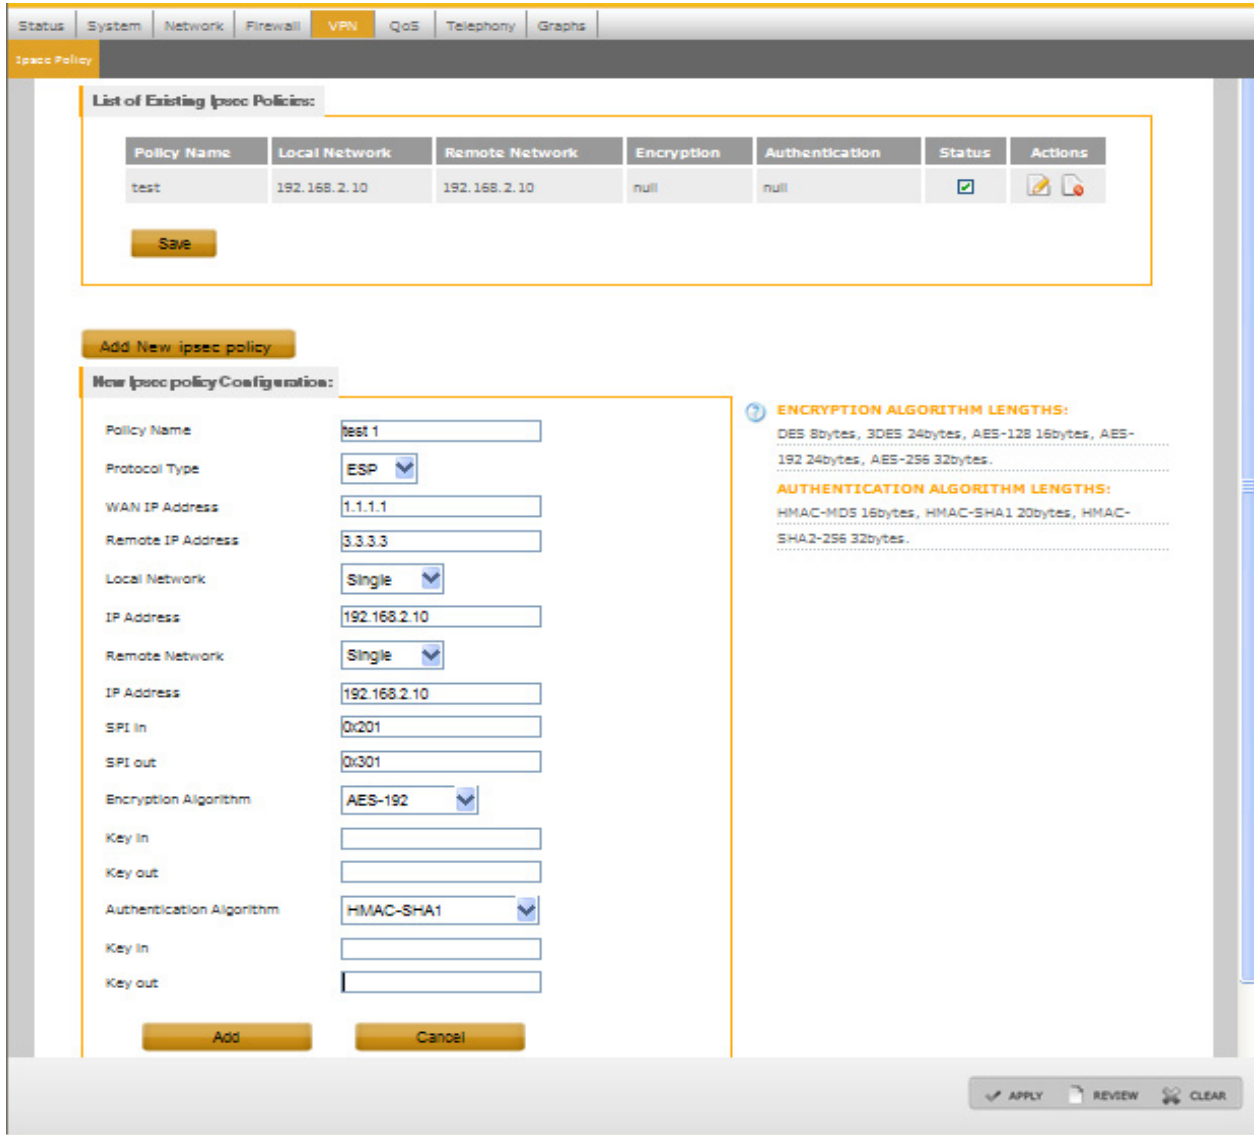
Status | System | Network | Firewall | VPN | QoS | Telephony | Graphs

Ipsec Policy

List of Existing Ipsec Policies:

| Policy Name | Local Network | Remote Network | Encryption | Authentication | Status | Actions |
|---|---|---|---|---|---|---|
| test | 192.168.2.10 | 192.168.2.10 | null | null | | |

Save

Add New ipsec policy

New Ipsec policy Configuration:

Policy Name test 1
Protocol Type ESP
WAN IP Address 1.1.1.1
Remote IP Address 3.3.3.3
Local Network Single
IP Address 192.168.2.10
Remote Network Single
IP Address 192.168.2.10
SPI in 0x201
SPI out 0x301
Encryption Algorithm AES-192
Key in
Key out
Authentication Algorithm HMAC-SHA1
Key in
Key out

Add Cancel

ENCRYPTION ALGORITHM LENGTHS:
DES 8bytes, 3DES 24bytes, AES-128 16bytes, AES-192 24bytes, AES-256 32bytes.

AUTHENTICATION ALGORITHM LENGTHS:
HMAC-MD5 16bytes, HMAC-SHA1 20bytes, HMAC-SHA2-256 32bytes.

APPLY REVIEW CLEAR